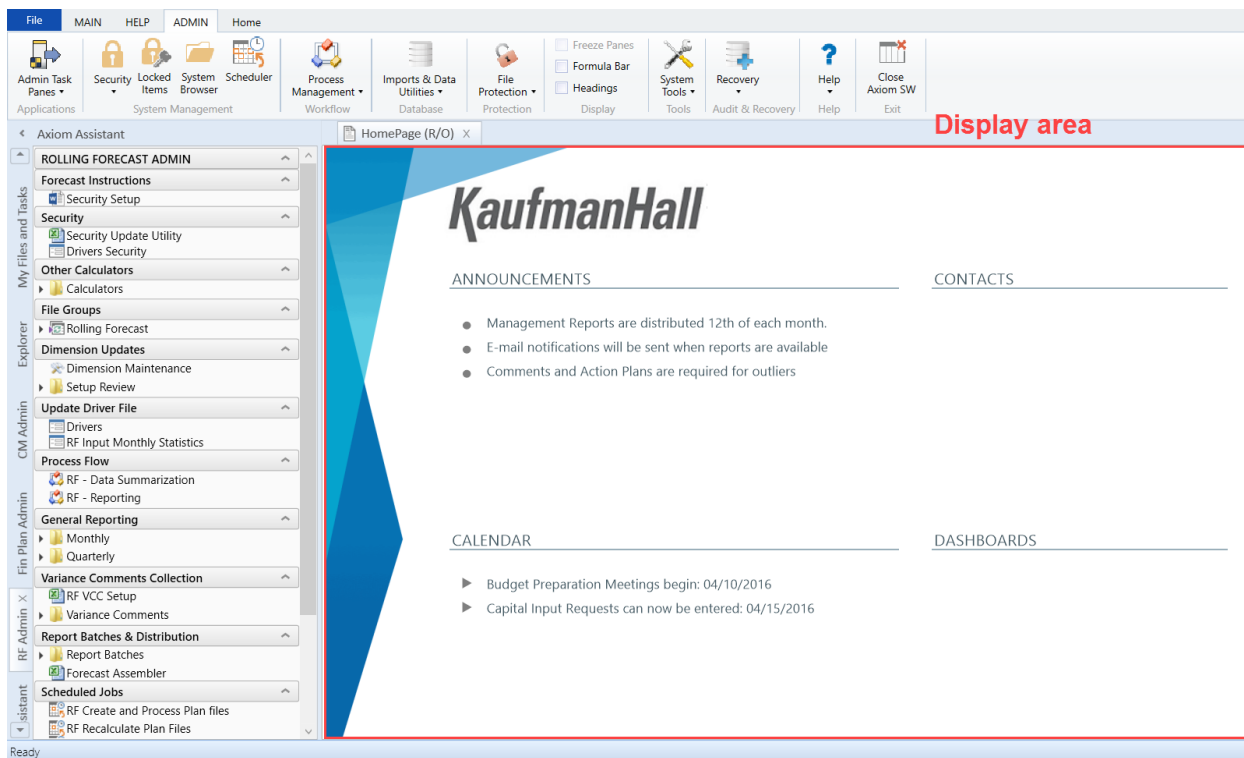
File MAIN HELP ADMIN Home

Admin Task Panes
Applications

Security Locked Items System Browser Scheduler
System Management

Process Management
Workflow

Imports & Data Utilities
Database

File Protection
Protection

Freeze Panes
Formula Bar
Headings
Display

System Tools
Tools

Recovery
Audit & Recovery

Help
Help

Close Axiom SW
Exit

Axiom Assistant

HomePage (R/O) X

Display area

My Files and Tasks
Explorer
CM Admin
Fin Plan Admin
RF Admin X
ssistant

ROLLING FORECAST ADMIN
Forecast Instructions
Security Setup
Security
Security Update Utility
Drivers Security
Other Calculators
Calculators
File Groups
Rolling Forecast
Dimension Updates
Dimension Maintenance
Setup Review
Update Driver File
Drivers
RF Input Monthly Statistics
Process Flow
RF - Data Summarization
RF - Reporting
General Reporting
Monthly
Quarterly
Variance Comments Collection
RF VCC Setup
Variance Comments
Report Batches & Distribution
Report Batches
Forecast Assembler
Scheduled Jobs
RF Create and Process Plan files
RF Recalculate Plan Files

KaufmanHall

ANNOUNCEMENTS

Management Reports are distributed 12th of each month.
E-mail notifications will be sent when reports are available
Comments and Action Plans are required for outliers

CONTACTS

CALENDAR

Budget Preparation Meetings begin: 04/10/2016
Capital Input Requests can now be entered: 04/15/2016

DASHBOARDS

Ready